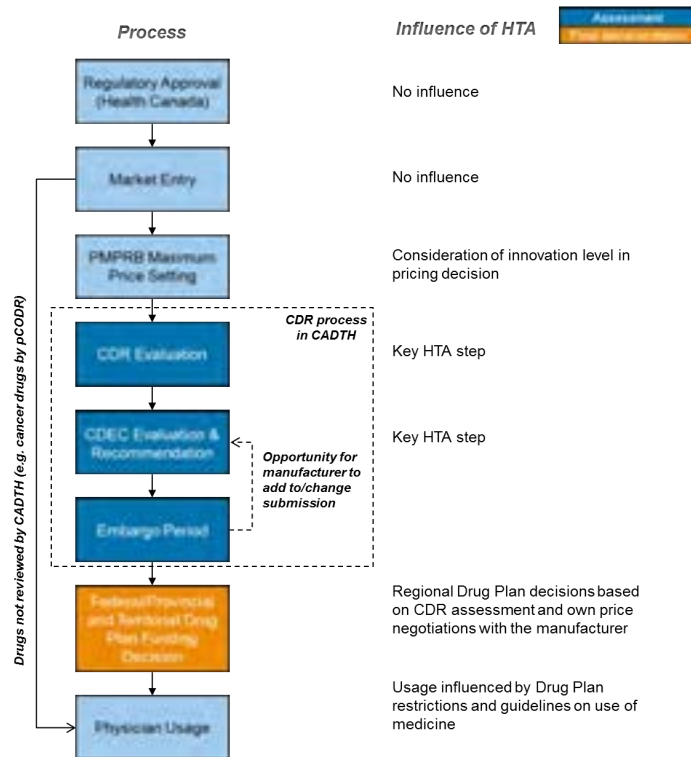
Process

Influence of HTA

Assessment
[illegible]

Regulatory Approval (Health Canada)

No influence

Market Entry

No influence

PMPRB Maximum Price Setting

Consideration of innovation level in pricing decision

CDR process in CADTH

CDR Evaluation

Key HTA step

CDEC Evaluation & Recommendation

Key HTA step

Opportunity for manufacturer to add to/change submission

Embargo Period

Federal/Provincial and Territorial Drug Plan Funding Decision

Regional Drug Plan decisions based on CDR assessment and own price negotiations with the manufacturer

Physician Usage

Usage influenced by Drug Plan restrictions and guidelines on use of medicine

Drugs not reviewed by CADTH (e.g. cancer drugs by pCODR)